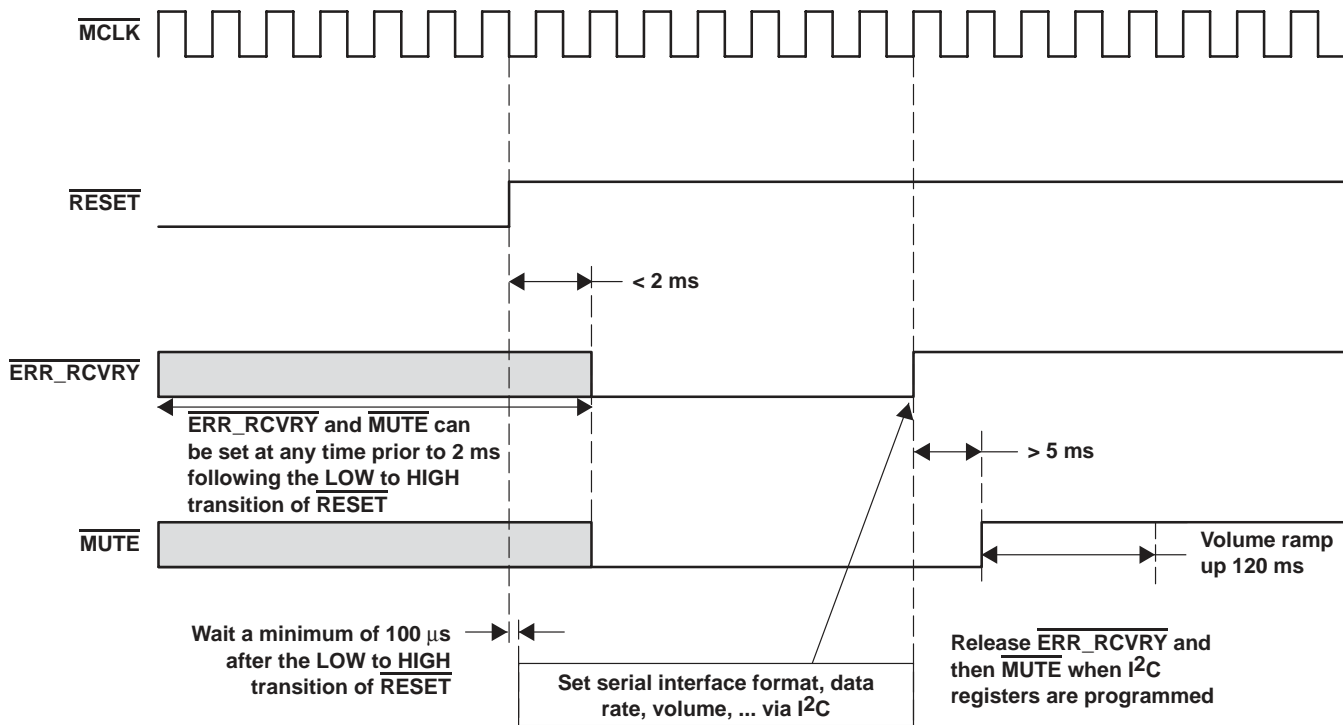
$\overline{\text{MCLK}}$

$\overline{\text{RESET}}$

< 2 ms

$\overline{\text{ERR\_RCVRY}}$

$\overline{\text{ERR\_RCVRY}}$ and $\overline{\text{MUTE}}$ can be set at any time prior to 2 ms following the LOW to HIGH transition of $\overline{\text{RESET}}$

> 5 ms

$\overline{\text{MUTE}}$

Volume ramp up 120 ms

Wait a minimum of 100 $\mu$s after the LOW to HIGH transition of $\overline{\text{RESET}}$

Set serial interface format, data rate, volume, ... via $I^2C$

Release $\overline{\text{ERR\_RCVRY}}$ and then $\overline{\text{MUTE}}$ when $I^2C$ registers are programmed